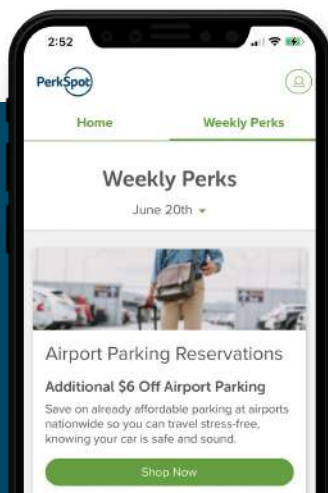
2:52

PerkSpot

Home

Weekly Perks

Weekly Perks

June 20th

Airport Parking Reservations

Additional $6 Off Airport Parking

Save on already affordable parking at airports nationwide so you can travel stress-free, knowing your car is safe and sound.

Shop Now